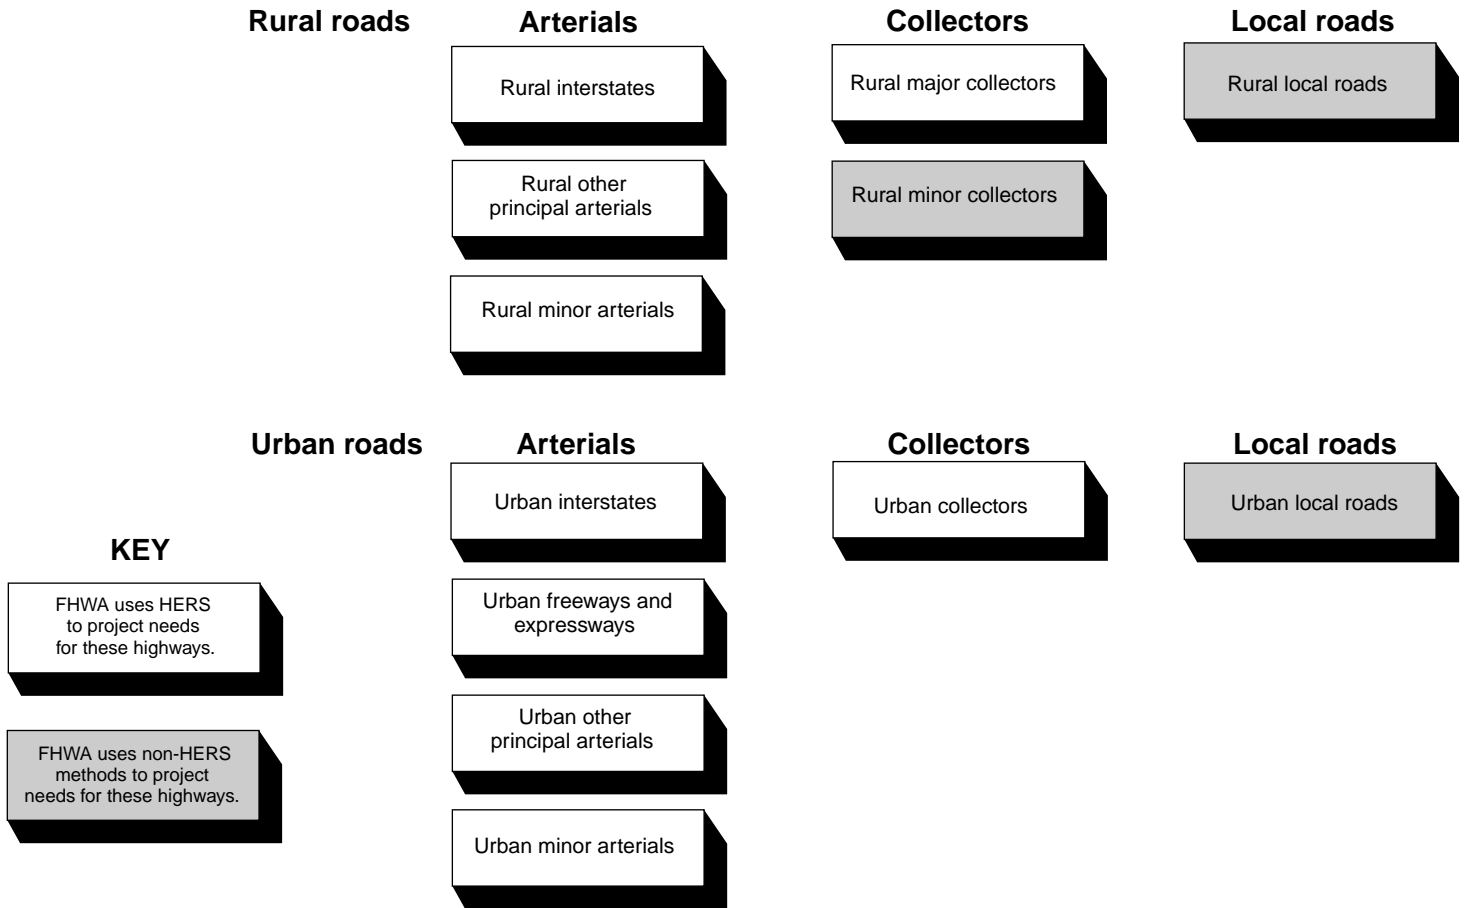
Rural roads

Arterials

Rural interstates

Rural other principal arterials

Rural minor arterials

Collectors

Rural major collectors

Rural minor collectors

Local roads

Rural local roads

Urban roads

Arterials

Urban interstates

Urban freeways and expressways

Urban other principal arterials

Urban minor arterials

Collectors

Urban collectors

Local roads

Urban local roads

KEY

FHWA uses HERS to project needs for these highways.

FHWA uses non-HERS methods to project needs for these highways.